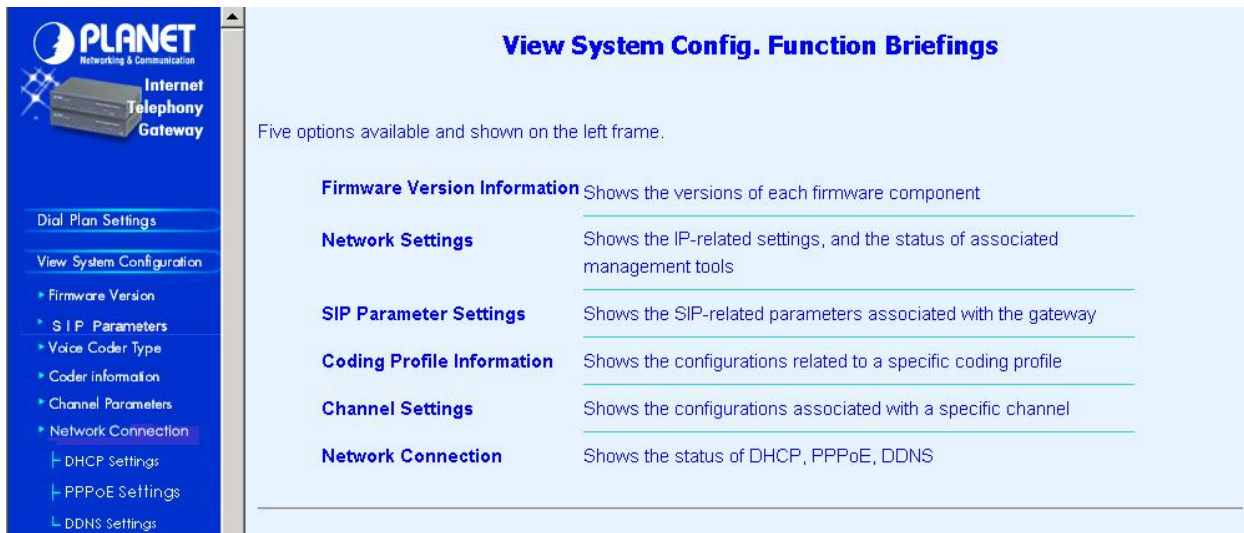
PLANET
Networking & Communication
Internet
Telephony
Gateway

Dial Plan Settings
View System Configuration
Firmware Version
S I P Parameters
Voice Coder Type
Coder information
Channel Parameters
Network Connection
DHCP Settings
PPPoE Settings
DDNS Settings

View System Config. Function Briefings

Five options available and shown on the left frame.

| | |
|---|---|
| Firmware Version Information | Shows the versions of each firmware component |
| Network Settings | Shows the IP-related settings, and the status of associated management tools |
| SIP Parameter Settings | Shows the SIP-related parameters associated with the gateway |
| Coding Profile Information | Shows the configurations related to a specific coding profile |
| Channel Settings | Shows the configurations associated with a specific channel |
| Network Connection | Shows the status of DHCP, PPPoE, DDNS |